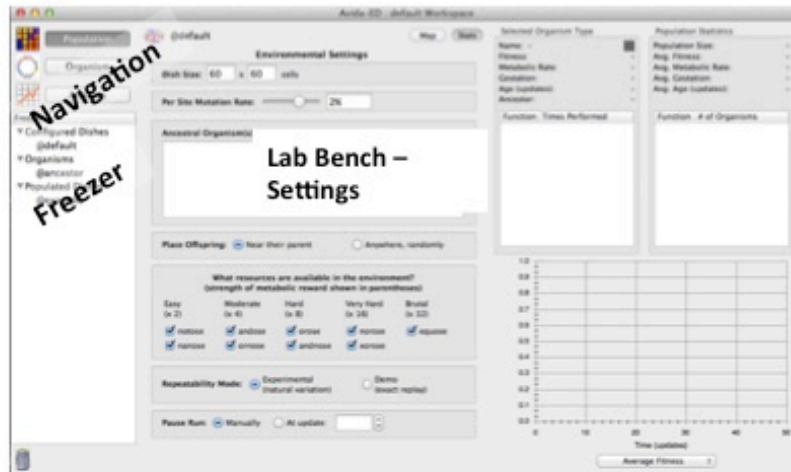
Avida-ED: default Workspace

Population

Organism

Navigation

Freezer

Configured Dishes
@default
Organisms
@ancestor
Populated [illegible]

@default

Map Stats

Environmental Settings

Dish Size: 60 x 60 cells

Per Site Mutation Rate: 2%

Ancestral Organism(s)

Lab Bench – Settings

Place Offspring: Near their parent Anywhere, randomly

What resources are available in the environment?
(strength of metabolic reward shown in parentheses)

| Easy (x 2) | Moderate (x 4) | Hard (x 8) | Very Hard (x 16) | Brutal (x 32) |
|---|---|---|---|---|
| notose | andose | orose | norose | equose |
| nanose | ornose | andnose | xorose | |

Repeatability Mode: Experimental (natural variation) Demo (exact replay)

Pause Run: Manually At update:

Selected Organism Type
Name: -
Fitness: -
Metabolic Rate: -
Gestation: -
Age (updates): -
Ancestor: -

Function Times Performed

Population Statistics
Population Size: -
Avg. Fitness: -
Avg. Metabolic Rate: -
Avg. Gestation: -
Avg. Age (updates): -

Function # of Organisms

1.0
0.9
0.8
0.7
0.6
0.5
0.4
0.3
0.2
0.1
0.0
0 10 20 30 40 50
Time (updates)

Average Fitness